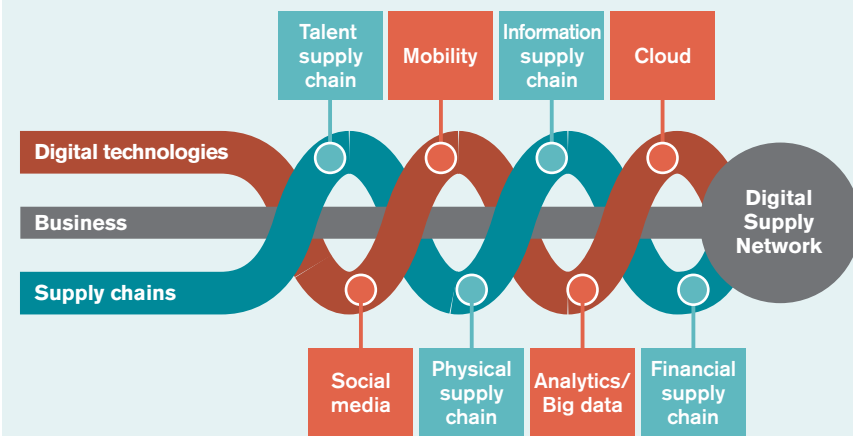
Talent supply chain

Mobility

Information supply chain

Cloud

Digital technologies

Business

Supply chains

Digital Supply Network

Social media

Physical supply chain

Analytics/ Big data

Financial supply chain